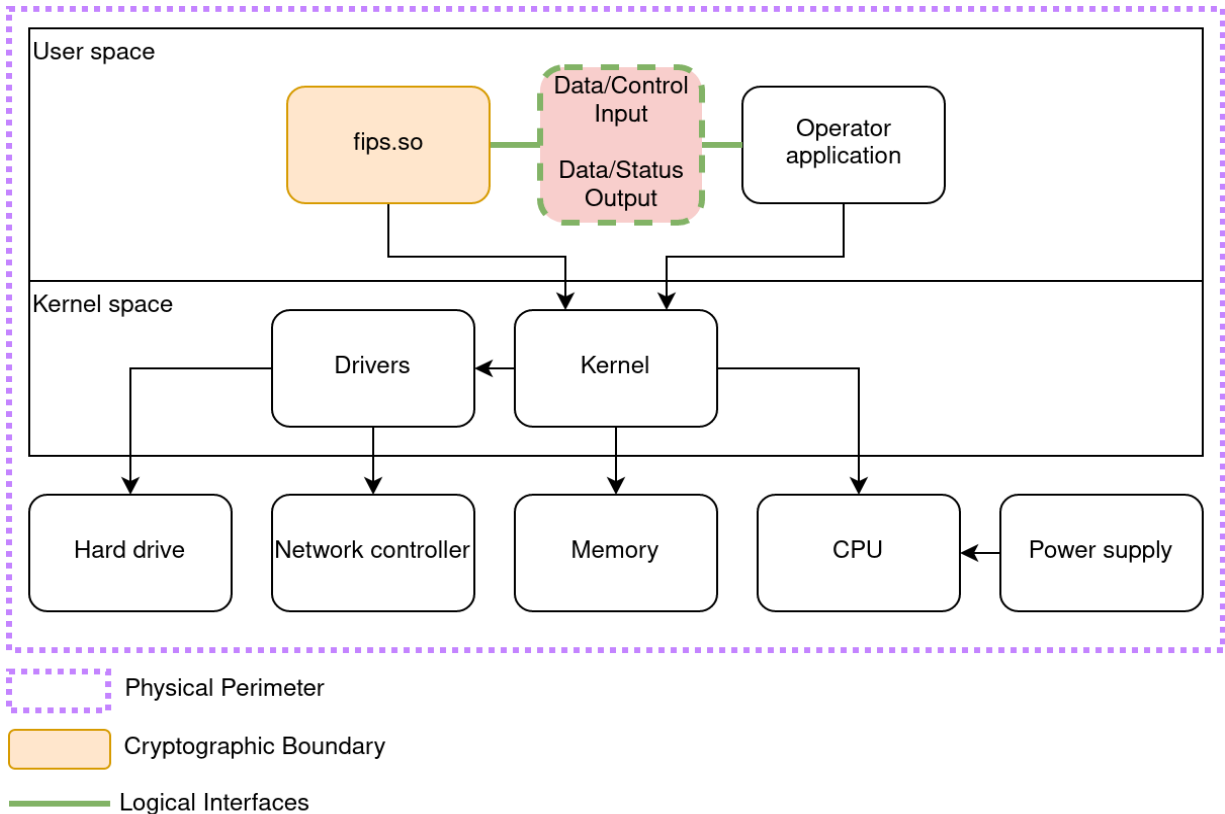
User space

fips.so

Data/Control Input

Data/Status Output

Operator application

Kernel space

Drivers

Kernel

Hard drive

Network controller

Memory

CPU

Power supply

Physical Perimeter

Cryptographic Boundary

Logical Interfaces